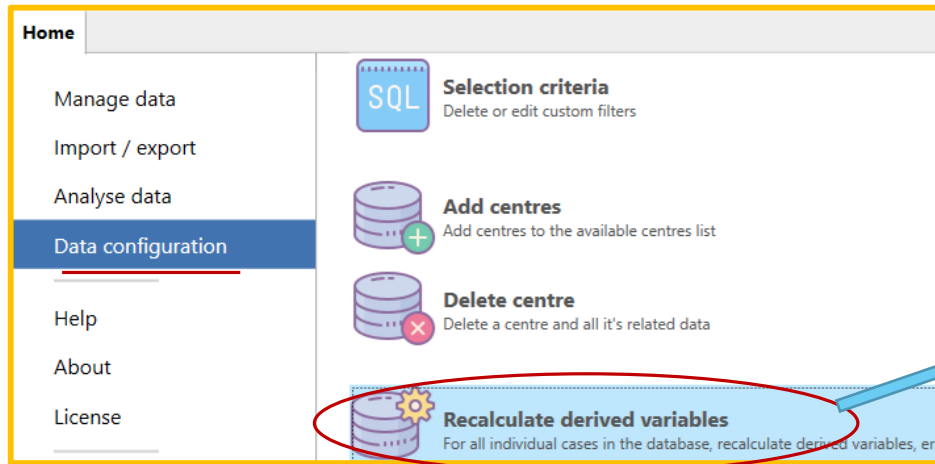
Home

Manage data

Import / export

Analyse data

Data configuration

Help

About

License

SQL

Selection criteria
Delete or edit custom filters

Add centres
Add centres to the available centres list

Delete centre
Delete a centre and all it's related data

Recalculate derived variables
For all individual cases in the database, recalculate derived variables, er